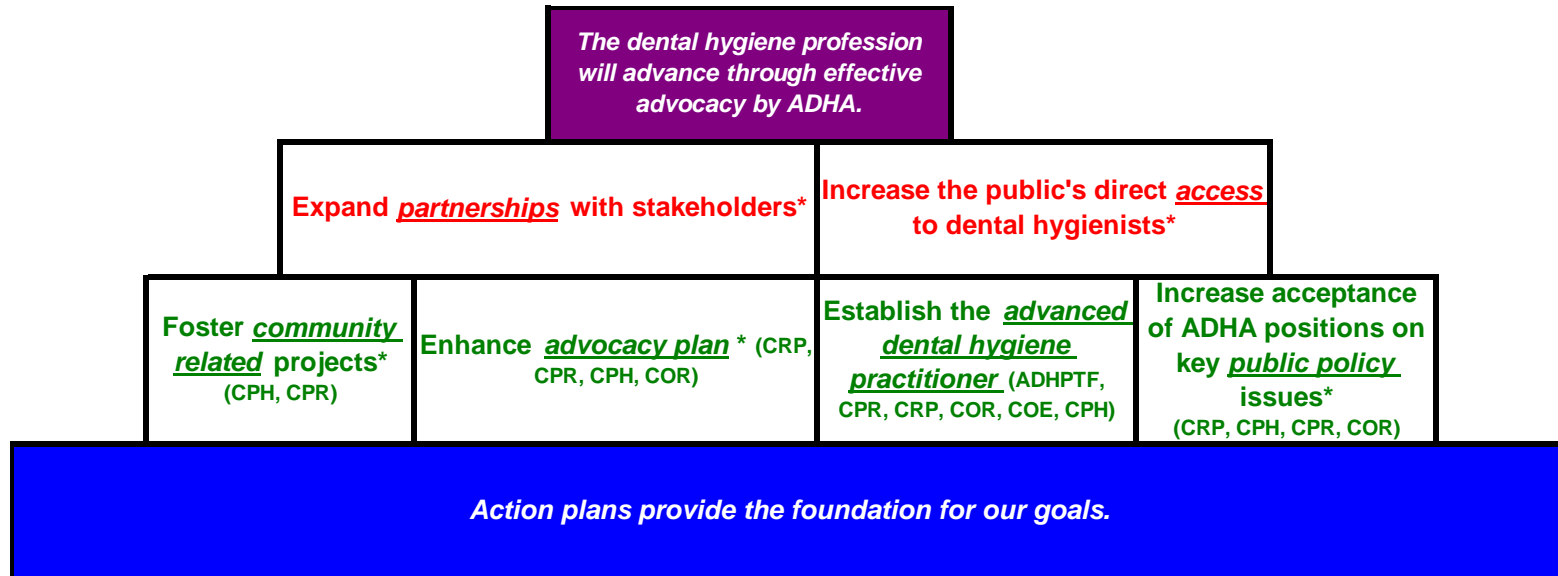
The dental hygiene profession will advance through effective advocacy by ADHA.

Expand partnerships with stakeholders*

Increase the public's direct access to dental hygienists*

Foster community related projects* (CPH, CPR)

Enhance advocacy plan * (CRP, CPR, CPH, COR)

Establish the advanced dental hygiene practitioner (ADHPTF, CPR, CRP, COR, COE, CPH)

Increase acceptance of ADHA positions on key public policy issues* (CRP, CPH, CPR, COR)

Action plans provide the foundation for our goals.